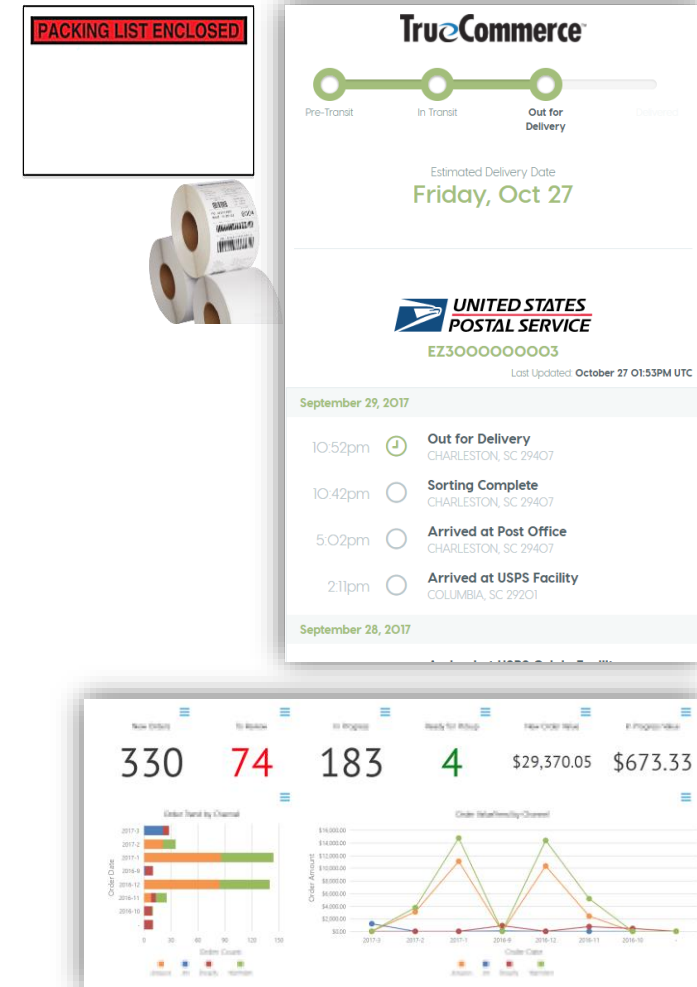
PACKING LIST ENCLOSED

TrueCommerce

Pre-Transit
In Transit
Out for Delivery

Estimated Delivery Date
Friday, Oct 27

UNITED STATES POSTAL SERVICE
EZ3000000003
Last Updated: October 27 01:53PM UTC

September 29, 2017

10:52pm Out for Delivery
CHARLESTON, SC 29407

10:42pm Sorting Complete
CHARLESTON, SC 29407

5:02pm Arrived at Post Office
CHARLESTON, SC 29407

2:11pm Arrived at USPS Facility
COLUMBIA, SC 29201

September 28, 2017

New Orders
330
To Review
74
In Progress
183
Ready for Pickup
4
New Order Value
$29,370.05
In Progress Value
$673.33

Order Trend by Channel
Order Date
2017-3
2017-2
2017-1
2016-9
2016-12
2016-11
2016-10
0 30 60 90 120 150
Orders Counts

Order Value Trend by Channel
Order Amount
$16,000.00
$14,000.00
$12,000.00
$10,000.00
$8,000.00
$6,000.00
$4,000.00
$2,000.00
$0.00
2017-3 2017-2 2017-1 2016-9 2016-12 2016-11 2016-10
Order Date